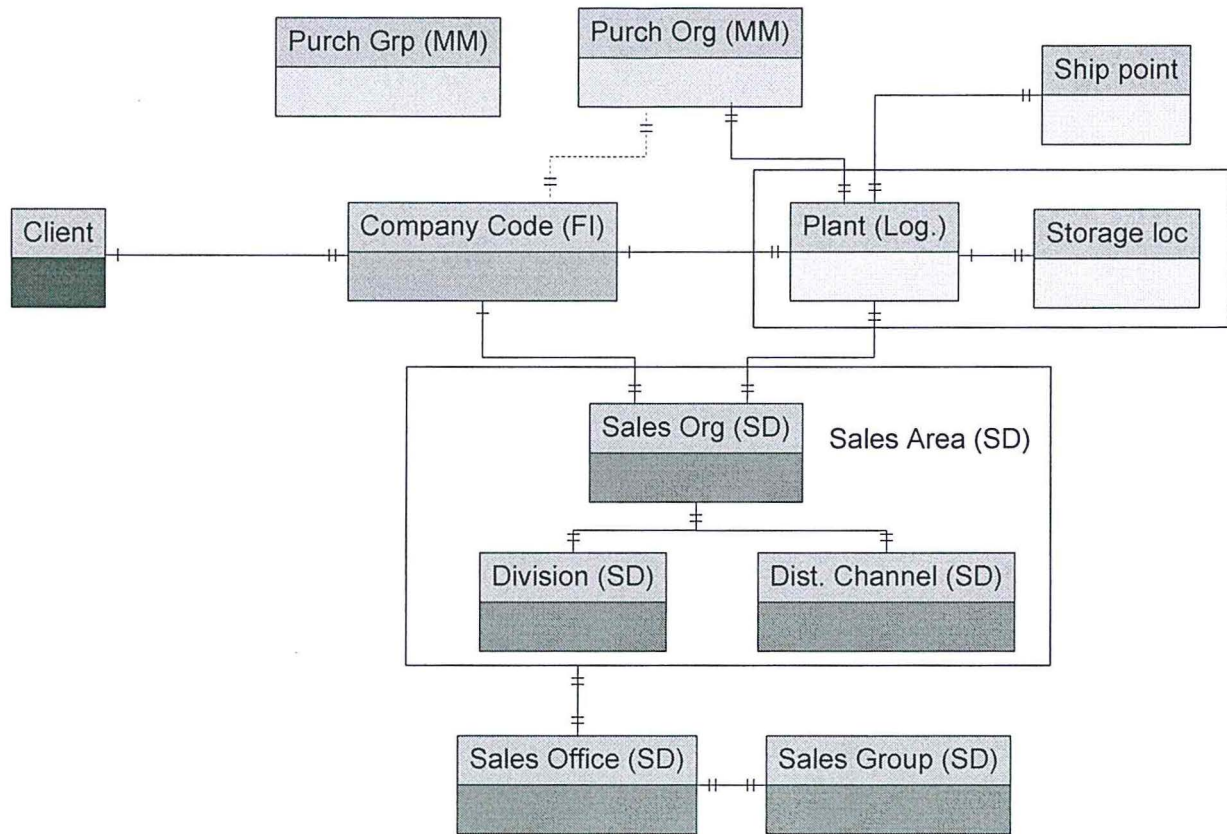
Purch Grp (MM)

Purch Org (MM)

Ship point

Client

Company Code (FI)

Plant (Log.)

Storage loc

Sales Org (SD)

Sales Area (SD)

Division (SD)

Dist. Channel (SD)

Sales Office (SD)

Sales Group (SD)